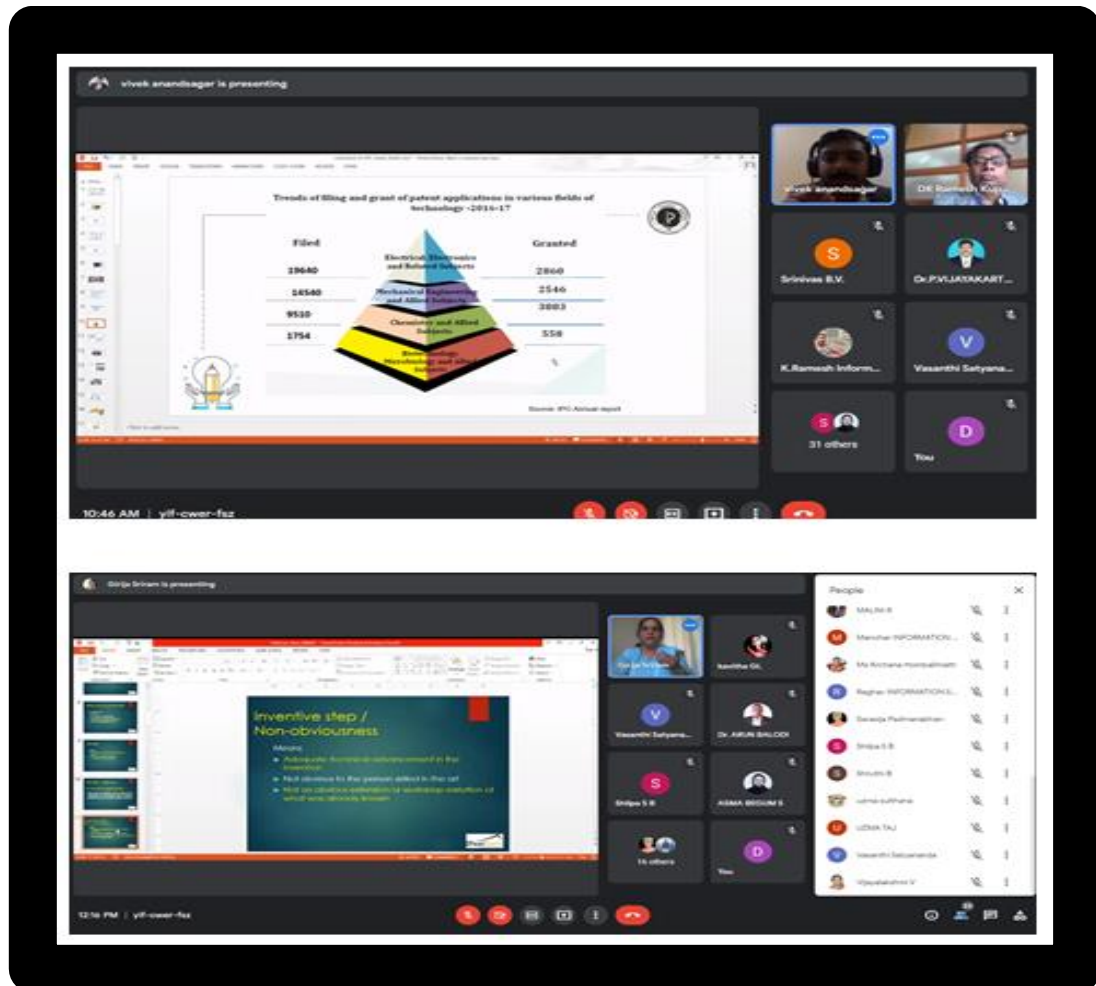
vivek anandsagar is presenting

Trends of filing and grant of patent applications in various fields of technology -2016-17

| Filed | | Granted |
|---|---|---|
| 19640 | Electrical, Electronics and Related Subjects | 2860 |
| 14540 | Mechanical Engineering and Allied Subjects | 2546 |
| 9510 | Chemistry and Allied Subjects | 3883 |
| 1754 | Biotechnology, Microbiology and allied Subjects | 558 |

Source: IPO Annual report

vivek anandsagar
DR Ramesh Kum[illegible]
Srinivas B.V.
Dr.P.VIJAYAKART...
K.Ramesh Inform...
Vasanthi Satyana...
31 others
You

10:46 AM | yif-cwer-fsz

Girija Sriram is presenting

Inventive step / Non-obviousness

Means
Adequate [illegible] advancement in the invention
Not obvious to the person skilled in the art
Not an obvious extension to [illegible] of what was already known

Girija Sriram
kavitha GL
Vasanthi Satyana...
Dr. ARUN BALODI
Shilpa S B
ASMA BEGUM S
14 others
You

People
MALINI R
Manohar INFORMATION...
Ms Archana Hombalmath
Raghav INFORMATION...
Saraoja Padmanabhan
Shilpa S B
Shruthi B
uzma sulthana
UZMA TAJ
Vasanthi Satyananda
Vijayalakshmi V

12:16 PM | yif-cwer-fsz